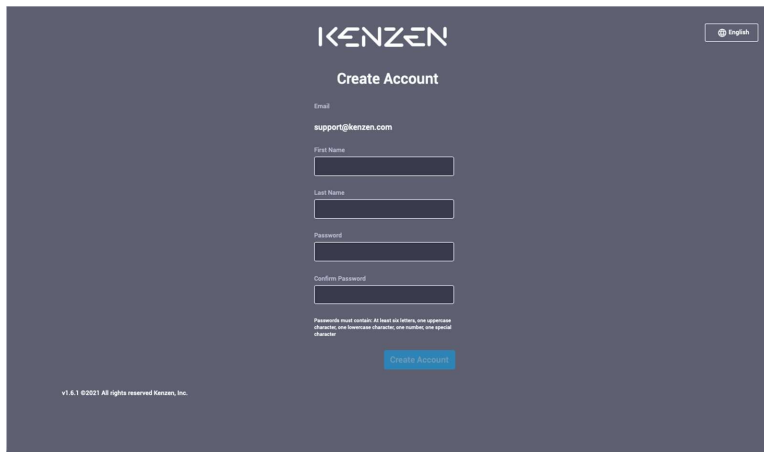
KENZEN

English

Create Account

Email

support@kenzen.com

First Name

Last Name

Password

Confirm Password

Passwords must contain: At least six letters, one uppercase character, one lowercase character, one number, one special character

Create Account

v1.6.1 ©2021 All rights reserved Kenzen, Inc.